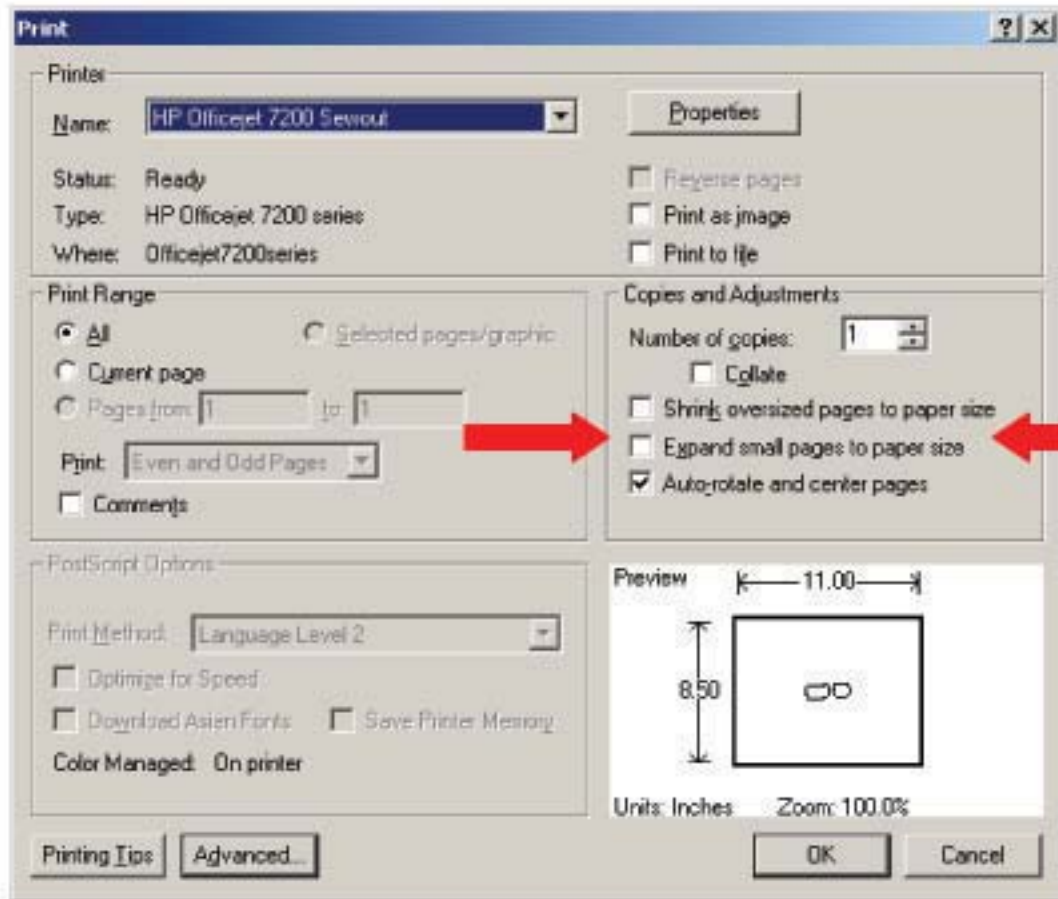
Print

?
X

Printer

Name: HP Officejet 7200 Sewout

Properties

Status: Ready

Type: HP Officejet 7200 series

Where: Officejet7200series

Reverse pages

Print as image

Print to file

Print Range

All

Selected pages/graphic

Current page

Pages from: 1 to: 1

Print: Even and Odd Pages

Comments

Copies and Adjustments

Number of copies: 1

Collate

Shrink oversized pages to paper size

Expand small pages to paper size

Auto-rotate and center pages

PostScript Options

Print Method: Language Level 2

Optimize for Speed

Download Asian Fonts

Save Printer Memory

Color Managed: On printer

Preview

11.00

8.50

Units: Inches

Zoom: 100.0%

Printing Tips

Advanced...

OK

Cancel